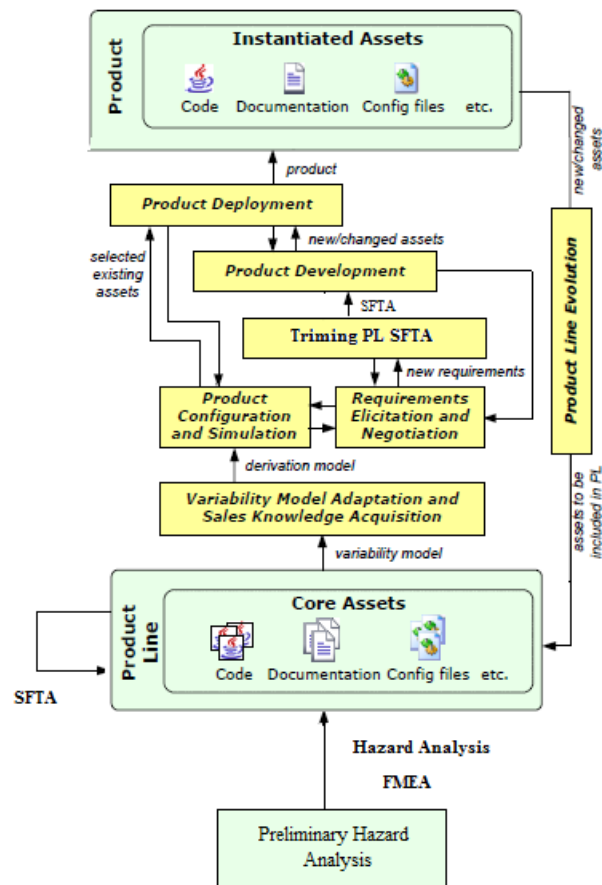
Product

Instantiated Assets

Code Documentation Config files etc.

new/changed assets

product

Product Deployment

new/changed assets

selected existing assets

Product Development

SFTA

Triming PL SFTA

new requirements

Product Line Evolution

Product Configuration and Simulation

Requirements Elicitation and Negotiation

derivation model

Variability Model Adaptation and Sales Knowledge Acquisition

variability model

assets to be included in PL

Product Line

Core Assets

Code Documentation Config files etc.

SFTA

Hazard Analysis

FMEA

Preliminary Hazard Analysis